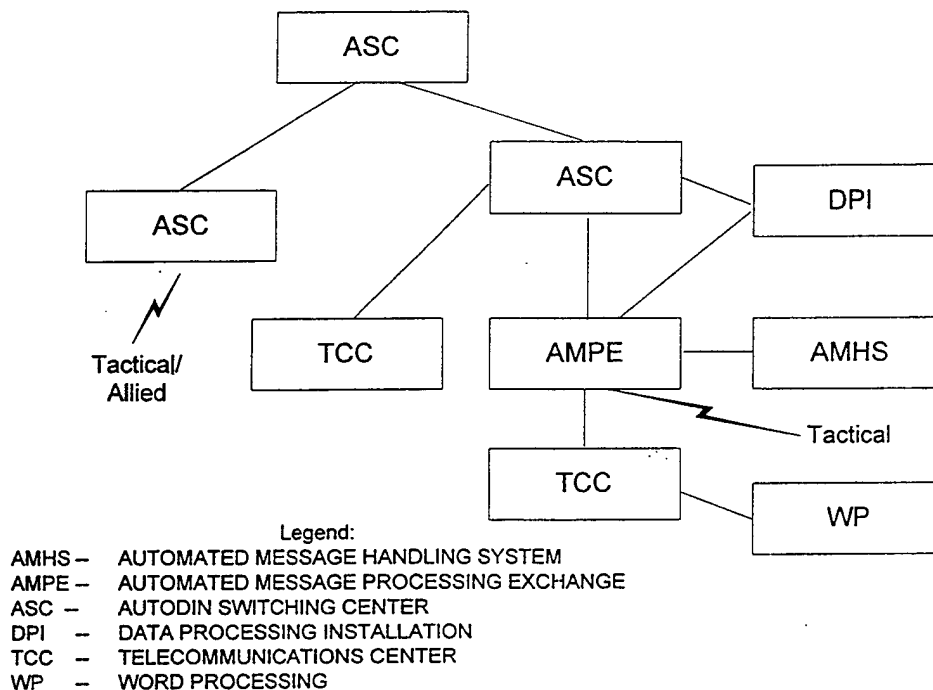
ASC

ASC

ASC

DPI

Tactical/
Allied

TCC

AMPE

AMHS

Tactical

TCC

WP

Legend:
AMHS – AUTOMATED MESSAGE HANDLING SYSTEM
AMPE – AUTOMATED MESSAGE PROCESSING EXCHANGE
ASC – AUTODIN SWITCHING CENTER
DPI – DATA PROCESSING INSTALLATION
TCC – TELECOMMUNICATIONS CENTER
WP – WORD PROCESSING